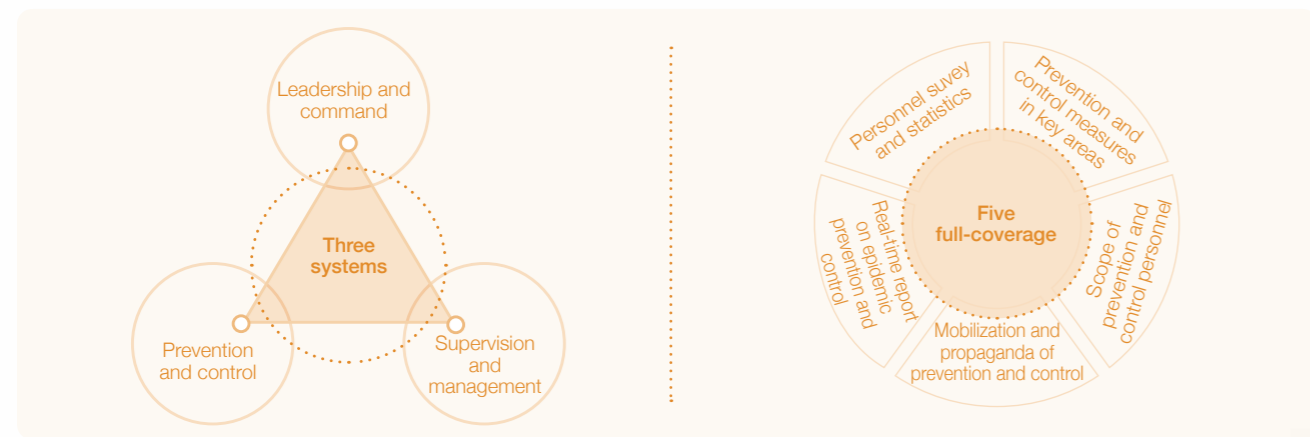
Leadership and command

Three systems

Prevention and control

Supervision and management

Five full-coverage

Personnel suvey and statistics

Prevention and control measures in key areas

Scope of prevention and control personnel

Mobilization and propaganda of prevention and control

Real-time report on epidemic prevention and control